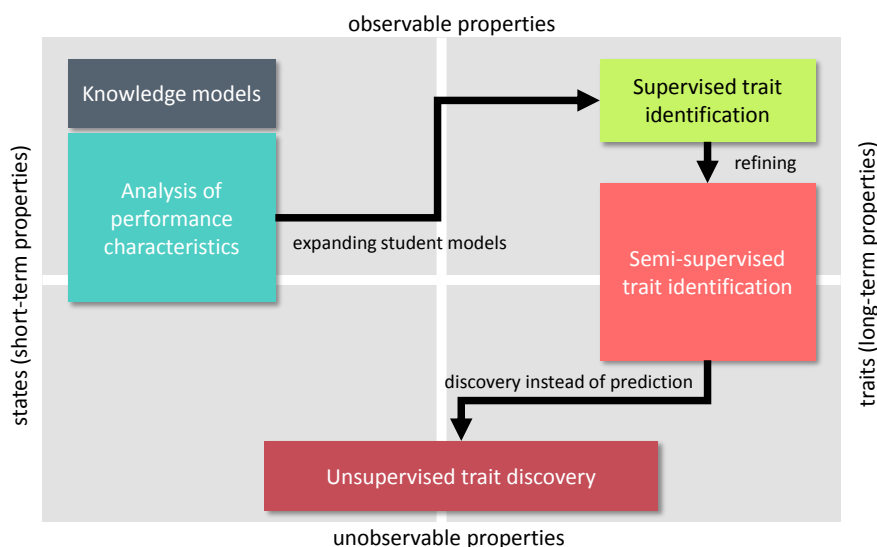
observable properties

states (short-term properties)

traits (long-term properties)

Knowledge models

Analysis of performance characteristics

expanding student models

Supervised trait identification

refining

Semi-supervised trait identification

discovery instead of prediction

Unsupervised trait discovery

unobservable properties